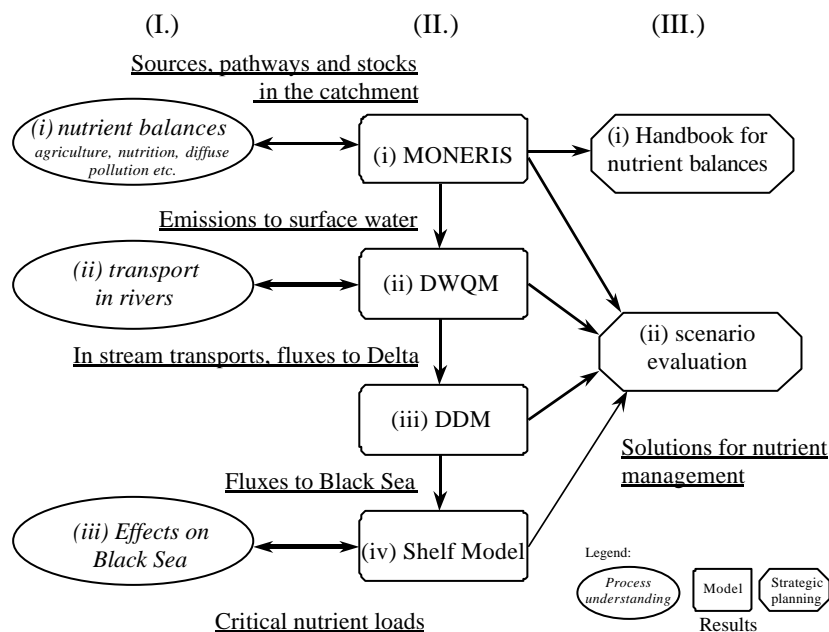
(I.) (II.) (III.)

Sources, pathways and stocks in the catchment

(i) nutrient balances
agriculture, nutrition, diffuse pollution etc.

(i) MONERIS

(i) Handbook for nutrient balances

Emissions to surface water

(ii) transport in rivers

(ii) DWQM

(ii) scenario evaluation

In stream transports, fluxes to Delta

(iii) DDM

Solutions for nutrient management

Fluxes to Black Sea

(iii) Effects on Black Sea

(iv) Shelf Model

Legend:
Process understanding
Model
Strategic planning
Results

Critical nutrient loads